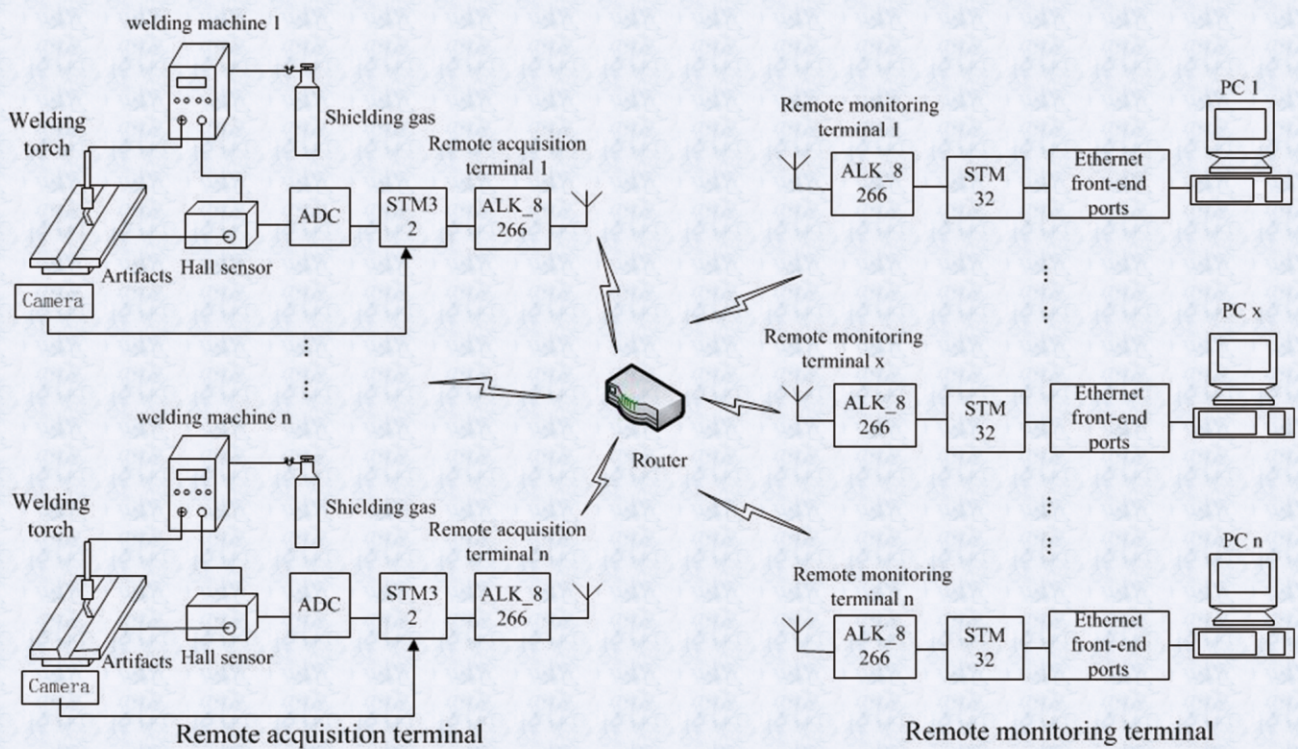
welding machine 1

Welding torch

Shielding gas

Remote acquisition terminal 1

ADC

STM3 2

ALK_8 266

Artifacts

Hall sensor

Camera

⋮

welding machine n

Welding torch

Shielding gas

Remote acquisition terminal n

ADC

STM3 2

ALK_8 266

Artifacts

Hall sensor

Camera

Remote acquisition terminal

Router

Remote monitoring terminal 1

ALK_8 266

STM 32

Ethernet front-end ports

PC 1

⋮

Remote monitoring terminal x

ALK_8 266

STM 32

Ethernet front-end ports

PC x

⋮

Remote monitoring terminal n

ALK_8 266

STM 32

Ethernet front-end ports

PC n

Remote monitoring terminal